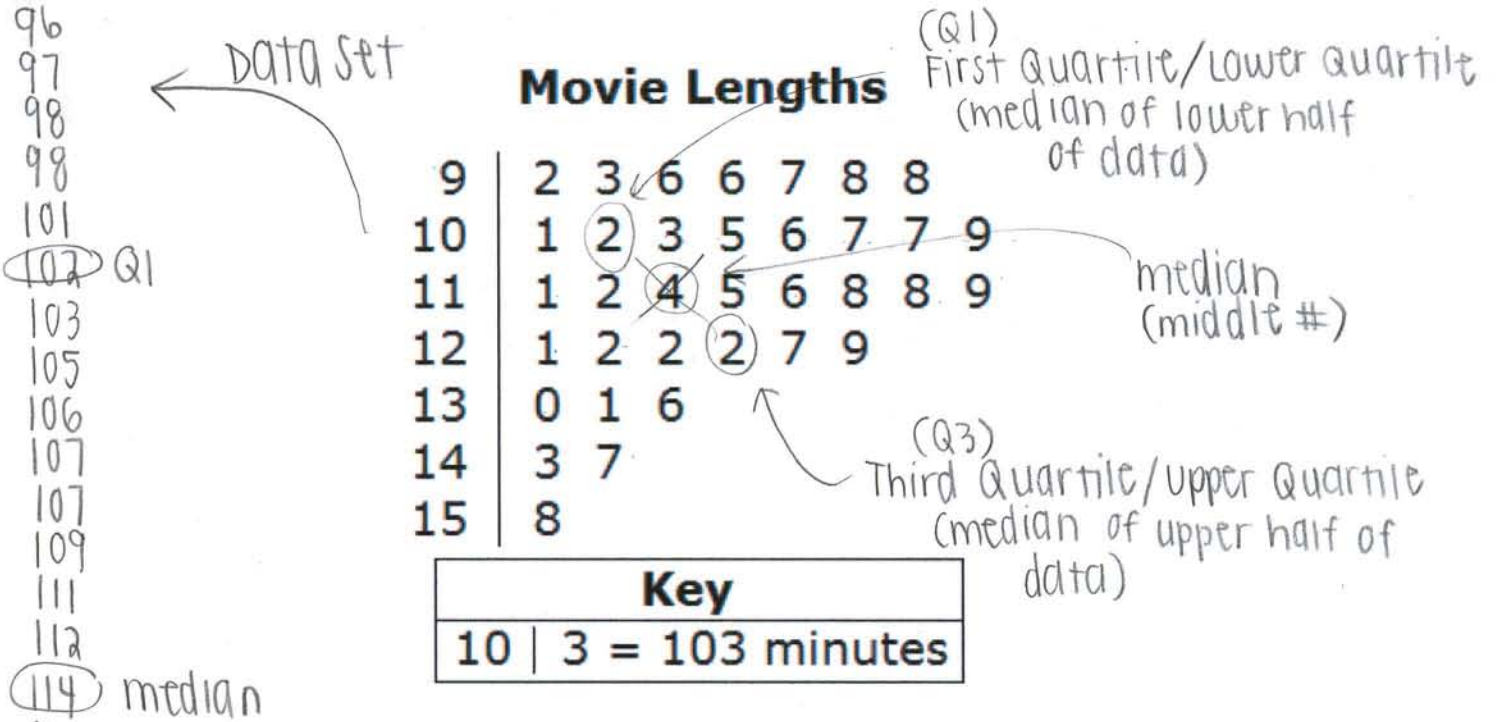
96
97
98
98
101
102 Q1
103
105
106
107
107
109
111
112
114 median

Data Set

Movie Lengths

(Q1)
First Quartile/Lower Quartile
(median of lower half of data)

| | |
|---|---|
| 9 | 2 3 6 6 7 8 8 |
| 10 | 1 2 3 5 6 7 7 9 |
| 11 | 1 2 4 5 6 8 8 9 |
| 12 | 1 2 2 2 7 9 |
| 13 | 0 1 6 |
| 14 | 3 7 |
| 15 | 8 |

median
(middle #)

(Q3)
Third Quartile/Upper Quartile
(median of upper half of data)

| Key |
|---|
| 10 \| 3 = 103 minutes |